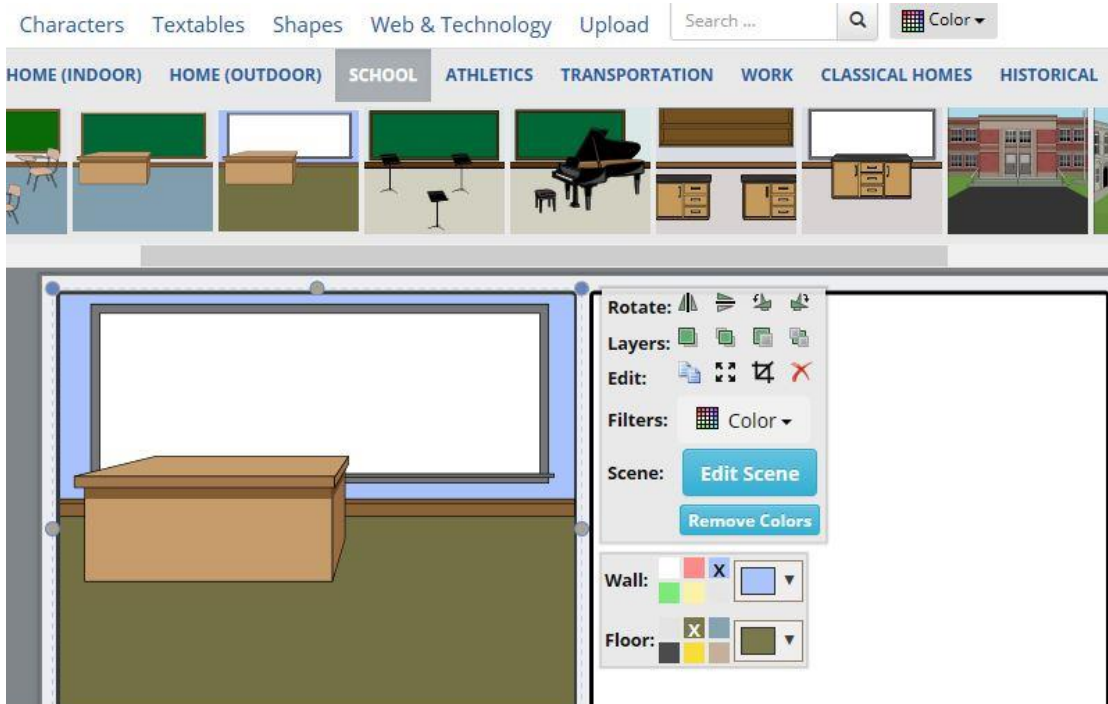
Characters Textables Shapes Web & Technology Upload Search ... Color

HOME (INDOOR) HOME (OUTDOOR) SCHOOL ATHLETICS TRANSPORTATION WORK CLASSICAL HOMES HISTORICAL

Rotate:
Layers:
Edit:
Filters: Color
Scene: Edit Scene
Remove Colors

Wall: X
Floor: X